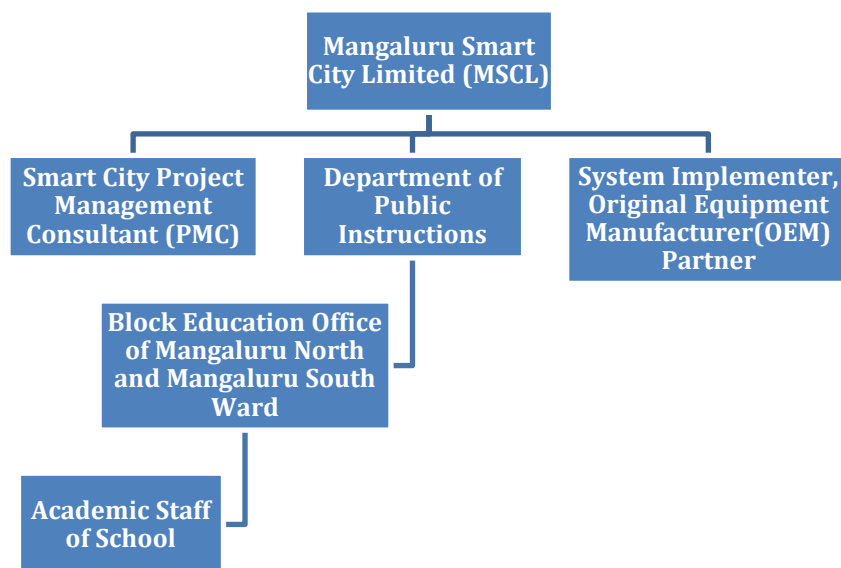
Mangaluru Smart City Limited (MSCL)

Smart City Project Management Consultant (PMC)

Department of Public Instructions

System Implementer, Original Equipment Manufacturer(OEM) Partner

Block Education Office of Mangaluru North and Mangaluru South Ward

Academic Staff of School